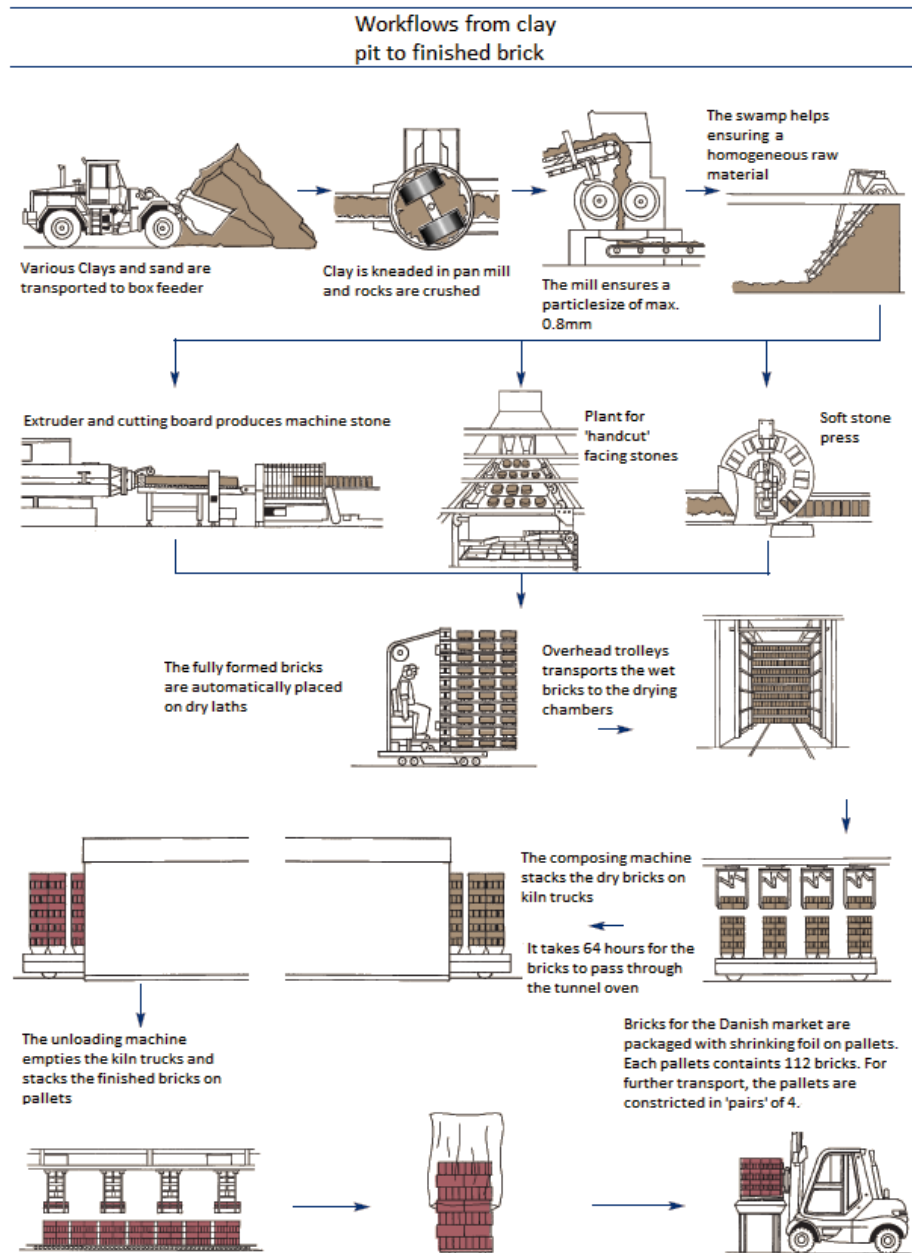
Workflows from clay pit to finished brick

Various Clays and sand are transported to box feeder

Clay is kneaded in pan mill and rocks are crushed

The mill ensures a particlesize of max. 0.8mm

The swamp helps ensuring a homogeneous raw material

Extruder and cutting board produces machine stone

Plant for 'handcut' facing stones

Soft stone press

The fully formed bricks are automatically placed on dry laths

Overhead trolleys transports the wet bricks to the drying chambers

The composing machine stacks the dry bricks on kiln trucks

It takes 64 hours for the bricks to pass through the tunnel oven

The unloading machine empties the kiln trucks and stacks the finished bricks on pallets

Bricks for the Danish market are packaged with shrinking foil on pallets. Each pallets containts 112 bricks. For further transport, the pallets are constricted in 'pairs' of 4.